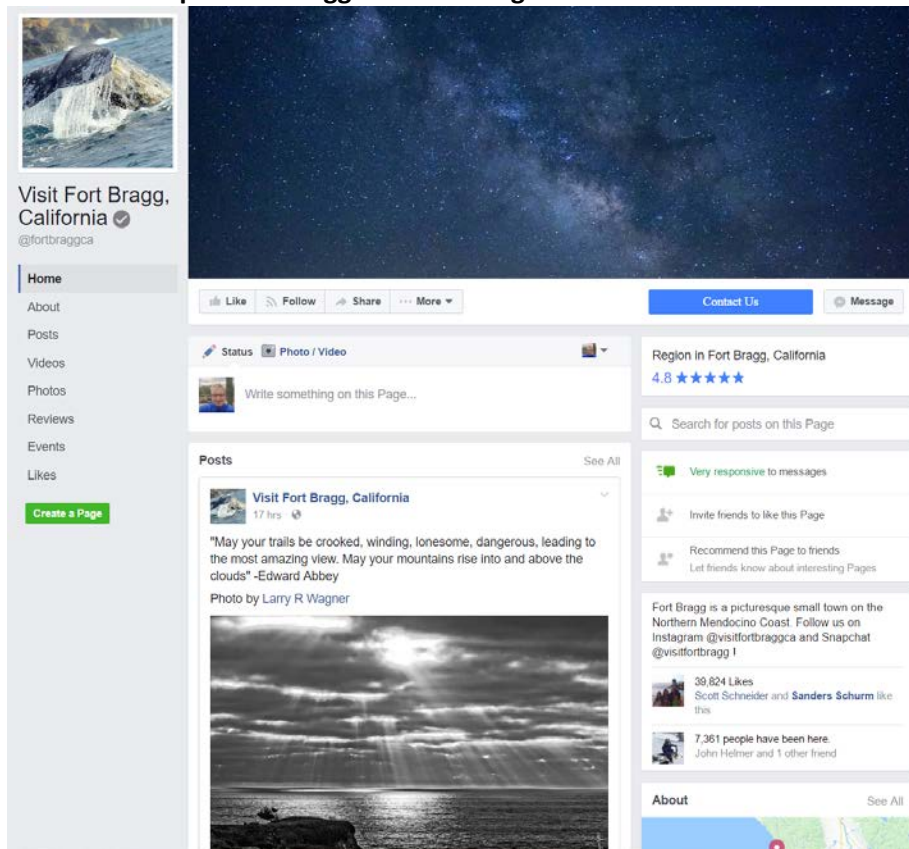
Visit Fort Bragg, California

@fortbraggca

Home
About
Posts
Videos
Photos
Reviews
Events
Likes

Create a Page

Like   Follow   Share   ··· More

Contact Us

Message

Status   Photo / Video

Write something on this Page...

Posts

See All

Visit Fort Bragg, California
17 hrs ·

"May your trails be crooked, winding, lonesome, dangerous, leading to the most amazing view. May your mountains rise into and above the clouds" -Edward Abbey

Photo by Larry R Wagner

Region in Fort Bragg, California
4.8 ★★★★★

Search for posts on this Page

Very responsive to messages

Invite friends to like this Page

Recommend this Page to friends
Let friends know about interesting Pages

Fort Bragg is a picturesque small town on the Northern Mendocino Coast. Follow us on Instagram @visitfortbraggca and Snapchat @visitfortbragg !

39,824 Likes
Scott Schneider and Sanders Schurm like this

7,361 people have been here.
John Helmer and 1 other friend

About

See All